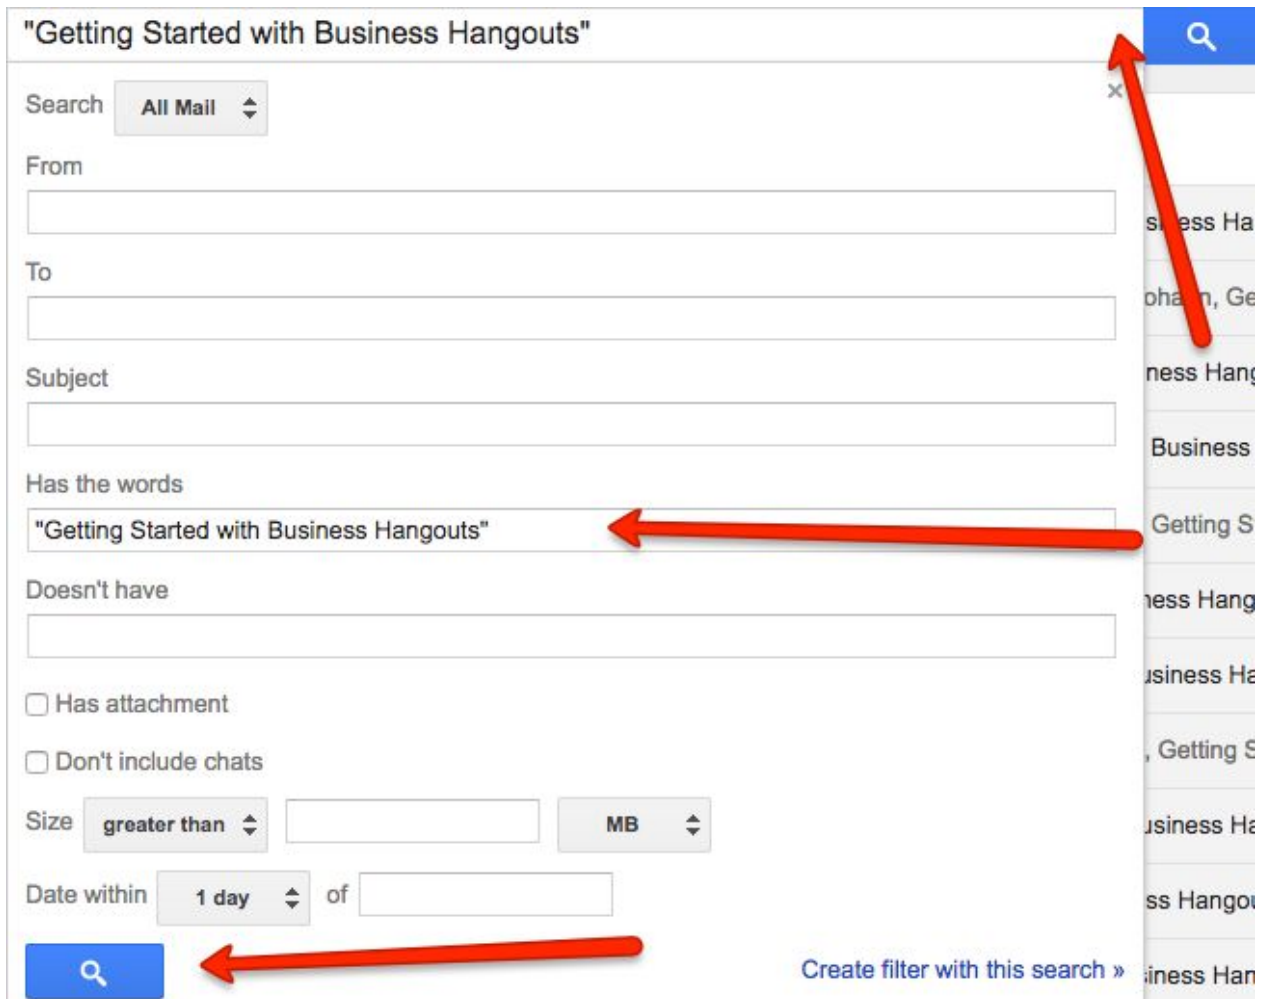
"Getting Started with Business Hangouts"

×

Search All Mail

From

To

Subject

Has the words

"Getting Started with Business Hangouts"

Doesn't have

Has attachment

Don't include chats

Size greater than MB

Date within 1 day of

Create filter with this search »

s ess Ha
oha n, Ge
ness Hang
Business
Getting S
ness Hang
siness Ha
, Getting S
siness Ha
ss Hangou
iness Han